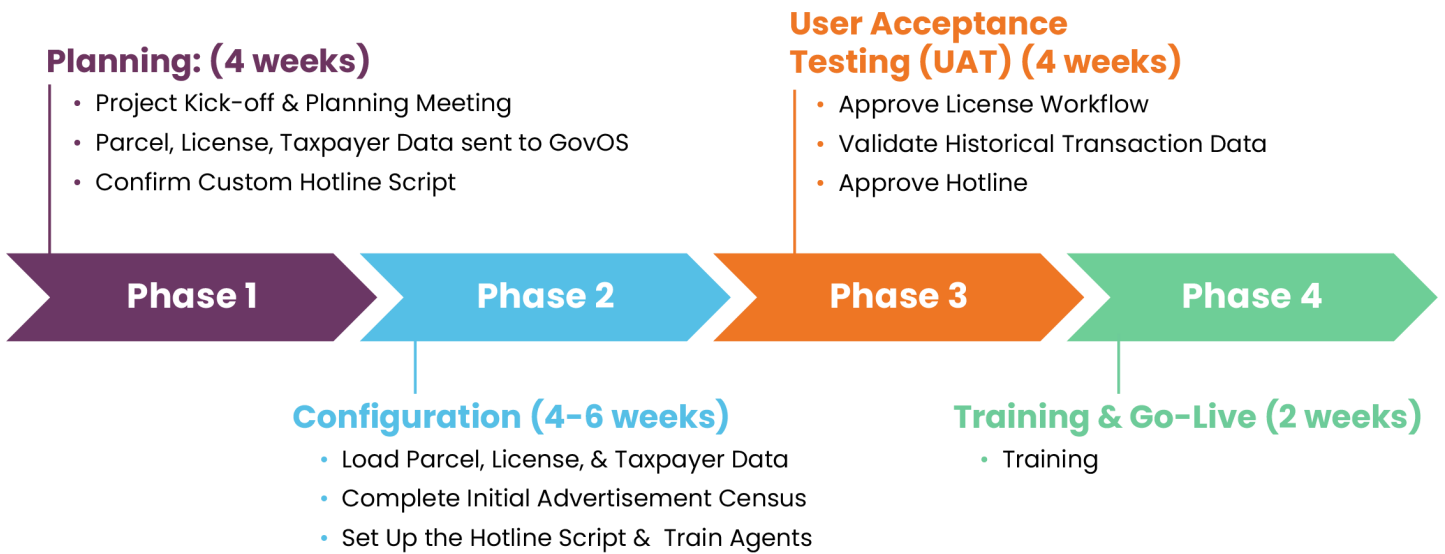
Planning: (4 weeks)
• Project Kick-off & Planning Meeting
• Parcel, License, Taxpayer Data sent to GovOS
• Confirm Custom Hotline Script

User Acceptance Testing (UAT) (4 weeks)
• Approve License Workflow
• Validate Historical Transaction Data
• Approve Hotline

Phase 1

Phase 2

Phase 3

Phase 4

Configuration (4-6 weeks)
• Load Parcel, License, & Taxpayer Data
• Complete Initial Advertisement Census
• Set Up the Hotline Script & Train Agents

Training & Go-Live (2 weeks)
• Training